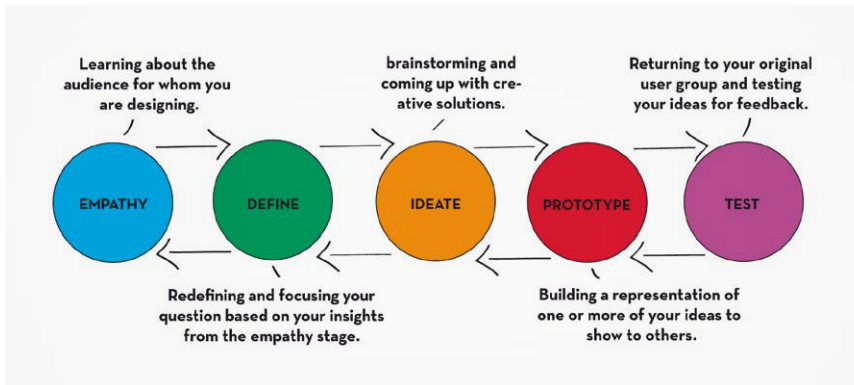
Learning about the audience for whom you are designing.

brainstorming and coming up with creative solutions.

Returning to your original user group and testing your ideas for feedback.

EMPATHY

DEFINE

IDEATE

PROTOTYPE

TEST

Redefining and focusing your question based on your insights from the empathy stage.

Building a representation of one or more of your ideas to show to others.